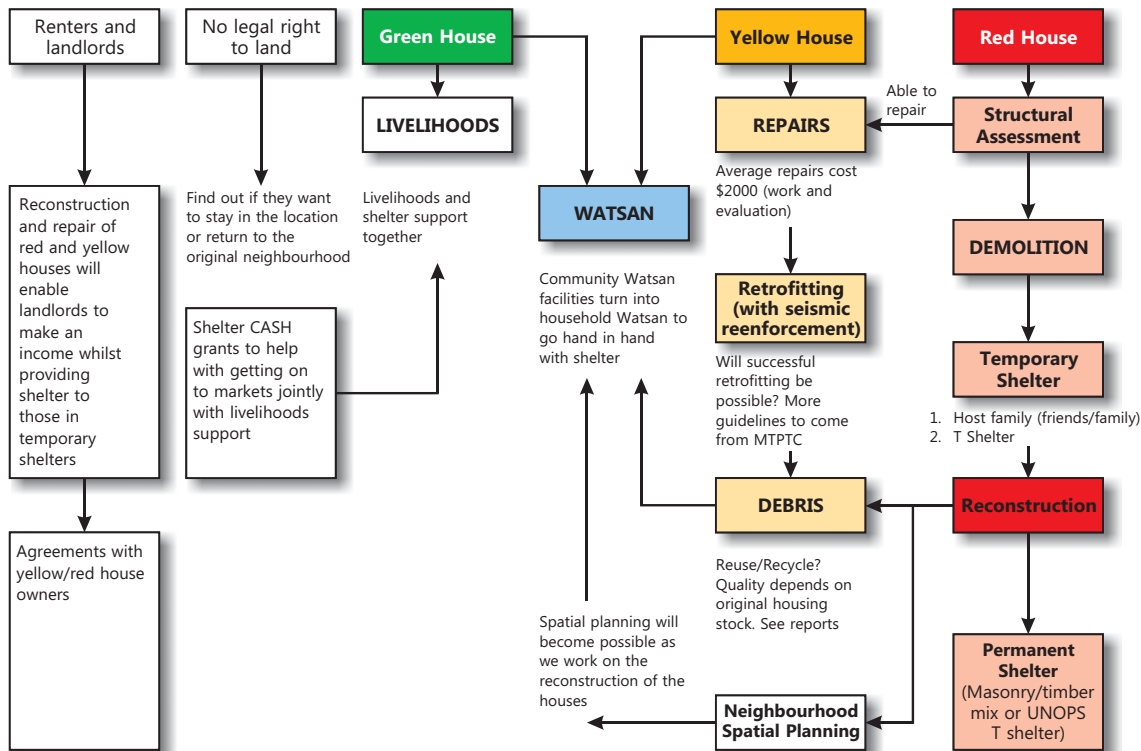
Renters and landlords

No legal right to land

Green House

Yellow House

Red House

LIVELIHOODS

REPAIRS

Able to repair

Structural Assessment

Reconstruction and repair of red and yellow houses will enable landlords to make an income whilst providing shelter to those in temporary shelters

Find out if they want to stay in the location or return to the original neighbourhood

Livelihoods and shelter support together

WATSAN

Average repairs cost $2000 (work and evaluation)

DEMOLITION

Community Watsan facilities turn into household Watsan to go hand in hand with shelter

Retrofitting (with seismic reenforcement)

Shelter CASH grants to help with getting on to markets jointly with livelihoods support

Will successful retrofitting be possible? More guidelines to come from MTPTC

Temporary Shelter

1. Host family (friends/family)
2. T Shelter

Agreements with yellow/red house owners

DEBRIS

Reconstruction

Reuse/Recycle? Quality depends on original housing stock. See reports

Spatial planning will become possible as we work on the reconstruction of the houses

Neighbourhood Spatial Planning

Permanent Shelter
(Masonry/timber mix or UNOPS T shelter)